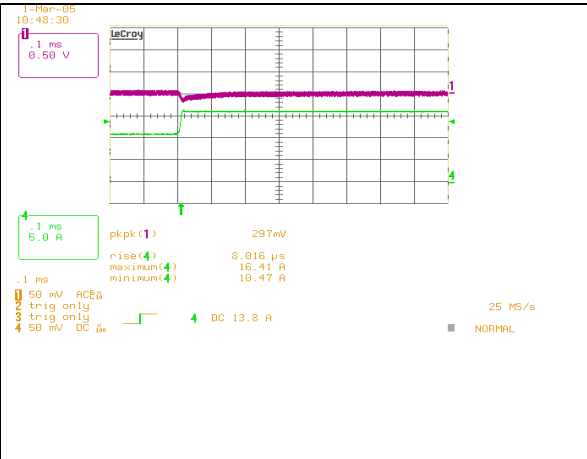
1-Mar-05
10:48:30

1
.1 ms
0.50 V

LeCroy

1

4

4
.1 ms
5.0 A

pkpk(1) 297mV
rise(4) 8.016 μs
maximum(4) 16.41 A
minimum(4) 10.47 A

.1 ms
1 50 mV AC
2 trig only
3 trig only
4 50 mV DC

4 DC 13.8 A

25 MS/s

NORMAL